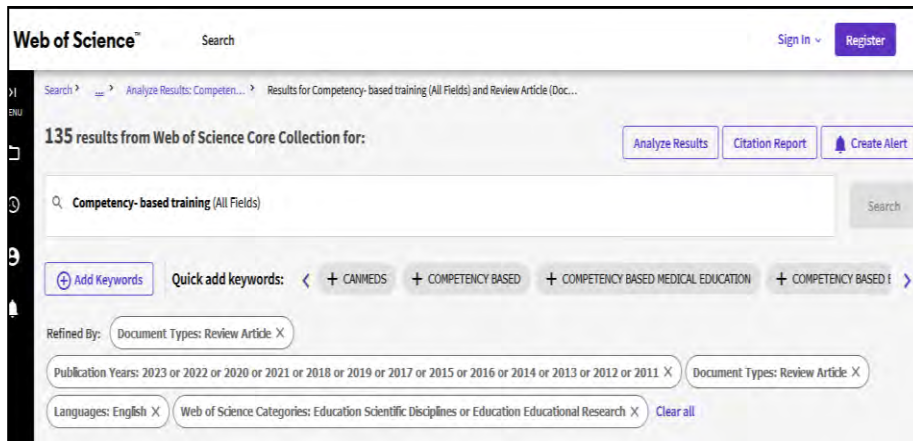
Web of Science™ Search Sign In ⌄ Register

ENU

Search › ... › Analyze Results: Competen... › Results for Competency- based training (All Fields) and Review Article (Doc...

135 results from Web of Science Core Collection for:

Analyze Results Citation Report Create Alert

Competency- based training (All Fields)

Search

Add Keywords Quick add keywords: + CANMEDS + COMPETENCY BASED + COMPETENCY BASED MEDICAL EDUCATION + COMPETENCY BASED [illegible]

Refined By: Document Types: Review Article ×

Publication Years: 2023 or 2022 or 2020 or 2021 or 2018 or 2019 or 2017 or 2015 or 2016 or 2014 or 2013 or 2012 or 2011 × Document Types: Review Article ×

Languages: English × Web of Science Categories: Education Scientific Disciplines or Education Educational Research × Clear all